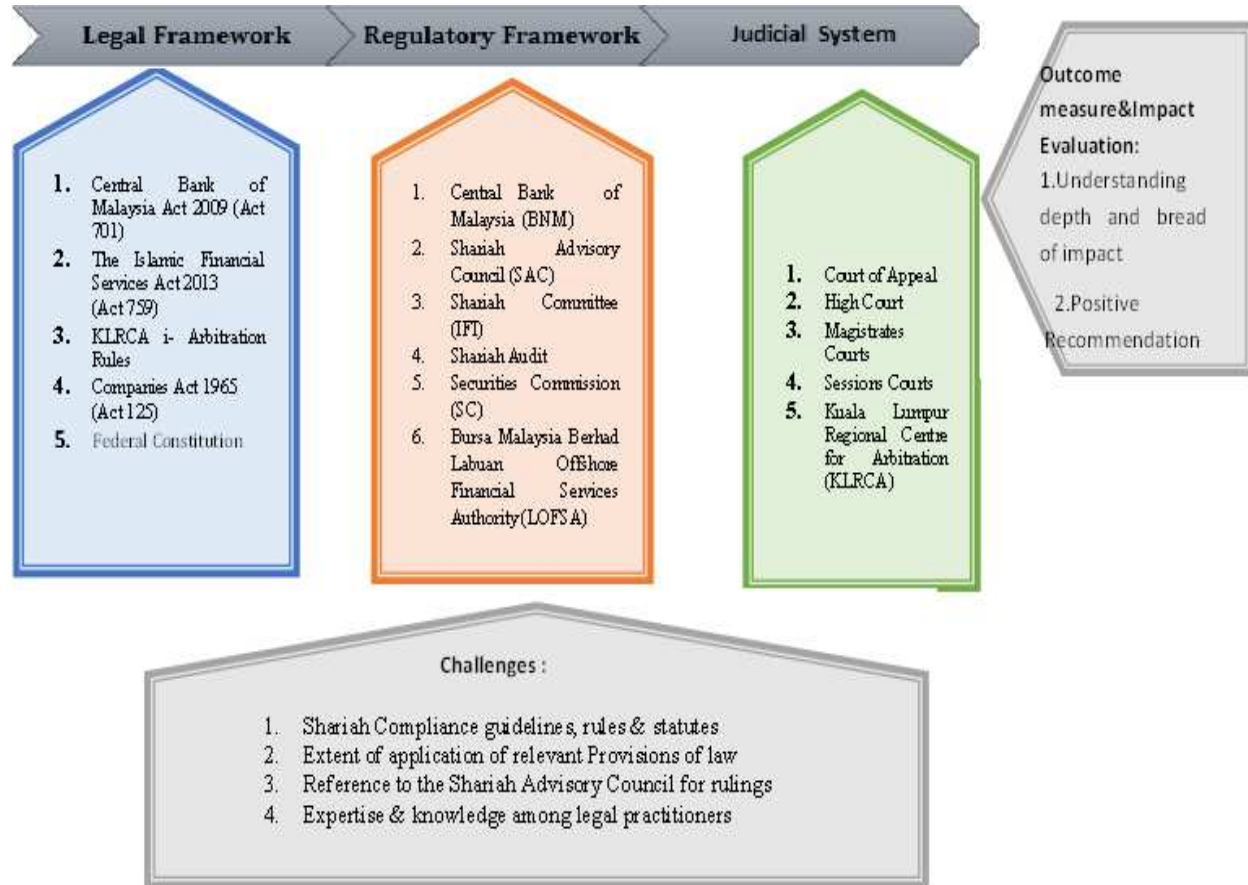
Legal Framework

Regulatory Framework

Judicial System

1. Central Bank of Malaysia Act 2009 (Act 701)
2. The Islamic Financial Services Act 2013 (Act 759)
3. KLRCA i- Arbitration Rules
4. Companies Act 1965 (Act 125)
5. Federal Constitution

1. Central Bank of Malaysia (BNM)
2. Shariah Advisory Council (SAC)
3. Shariah Committee (IFI)
4. Shariah Audit
5. Securities Commission (SC)
6. Bursa Malaysia Berhad Labuan OffShore Financial Services Authority (LOFSA)

1. Court of Appeal
2. High Court
3. Magistrates Courts
4. Sessions Courts
5. Kuala Lumpur Regional Centre for Arbitration (KLRCA)

Outcome measure&Impact Evaluation:
1.Understanding depth and bread of impact
2.Positive Recommendation

Challenges :

1. Shariah Compliance guidelines, rules & statutes
2. Extent of application of relevant Provisions of law
3. Reference to the Shariah Advisory Council for rulings
4. Expertise & knowledge among legal practitioners